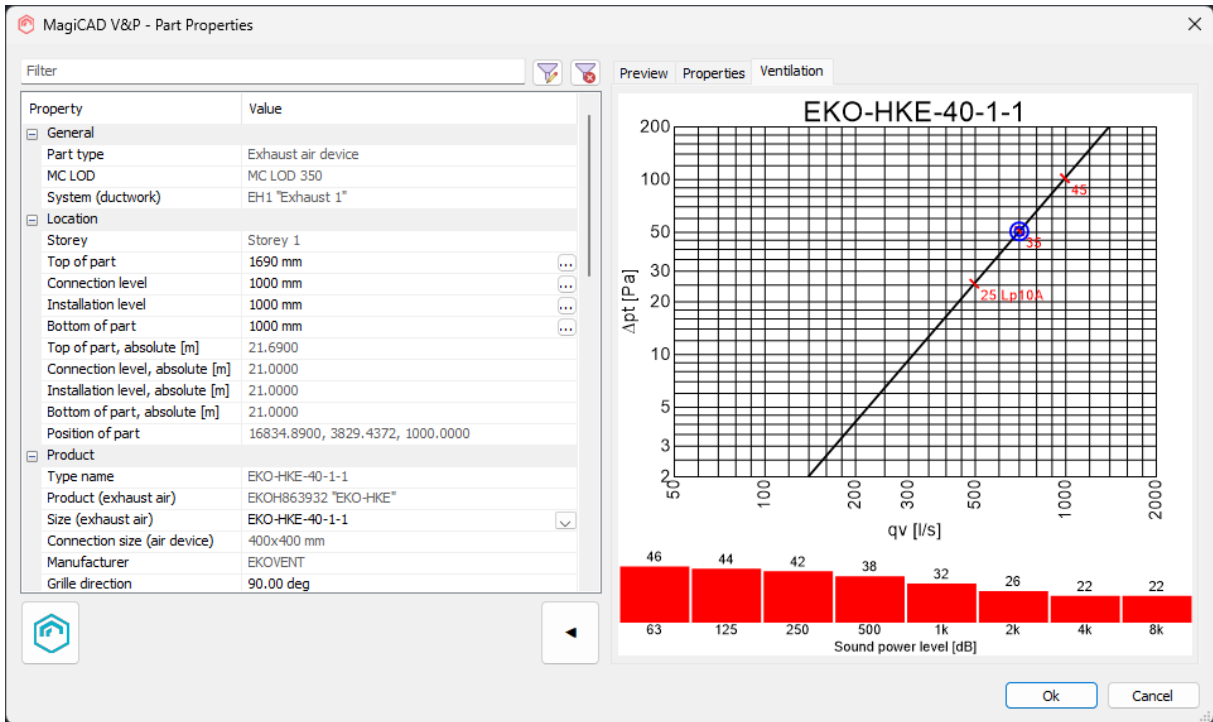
MagiCAD V&P - Part Properties

Filter

| Property | Value |
|---|---|
| General | |
| Part type | Exhaust air device |
| MC LOD | MC LOD 350 |
| System (ductwork) | EH1 "Exhaust 1" |
| Location | |
| Storey | Storey 1 |
| Top of part | 1690 mm |
| Connection level | 1000 mm |
| Installation level | 1000 mm |
| Bottom of part | 1000 mm |
| Top of part, absolute [m] | 21.6900 |
| Connection level, absolute [m] | 21.0000 |
| Installation level, absolute [m] | 21.0000 |
| Bottom of part, absolute [m] | 21.0000 |
| Position of part | 16834.8900, 3829.4372, 1000.0000 |
| Product | |
| Type name | EKO-HKE-40-1-1 |
| Product (exhaust air) | EKOH863932 "EKO-HKE" |
| Size (exhaust air) | EKO-HKE-40-1-1 |
| Connection size (air device) | 400x400 mm |
| Manufacturer | EKOVENT |
| Grille direction | 90.00 deg |

Preview Properties Ventilation

EKO-HKE-40-1-1

200
100
50
30
20
10
5
3
2

Δpt [Pa]

45
35
25 Lp10A

50 100 200 300 500 1000 2000

qv [l/s]

| 46 | 44 | 42 | 38 | 32 | 26 | 22 | 22 |
|---|---|---|---|---|---|---|---|
| 63 | 125 | 250 | 500 | 1k | 2k | 4k | 8k |

Sound power level [dB]

Ok Cancel